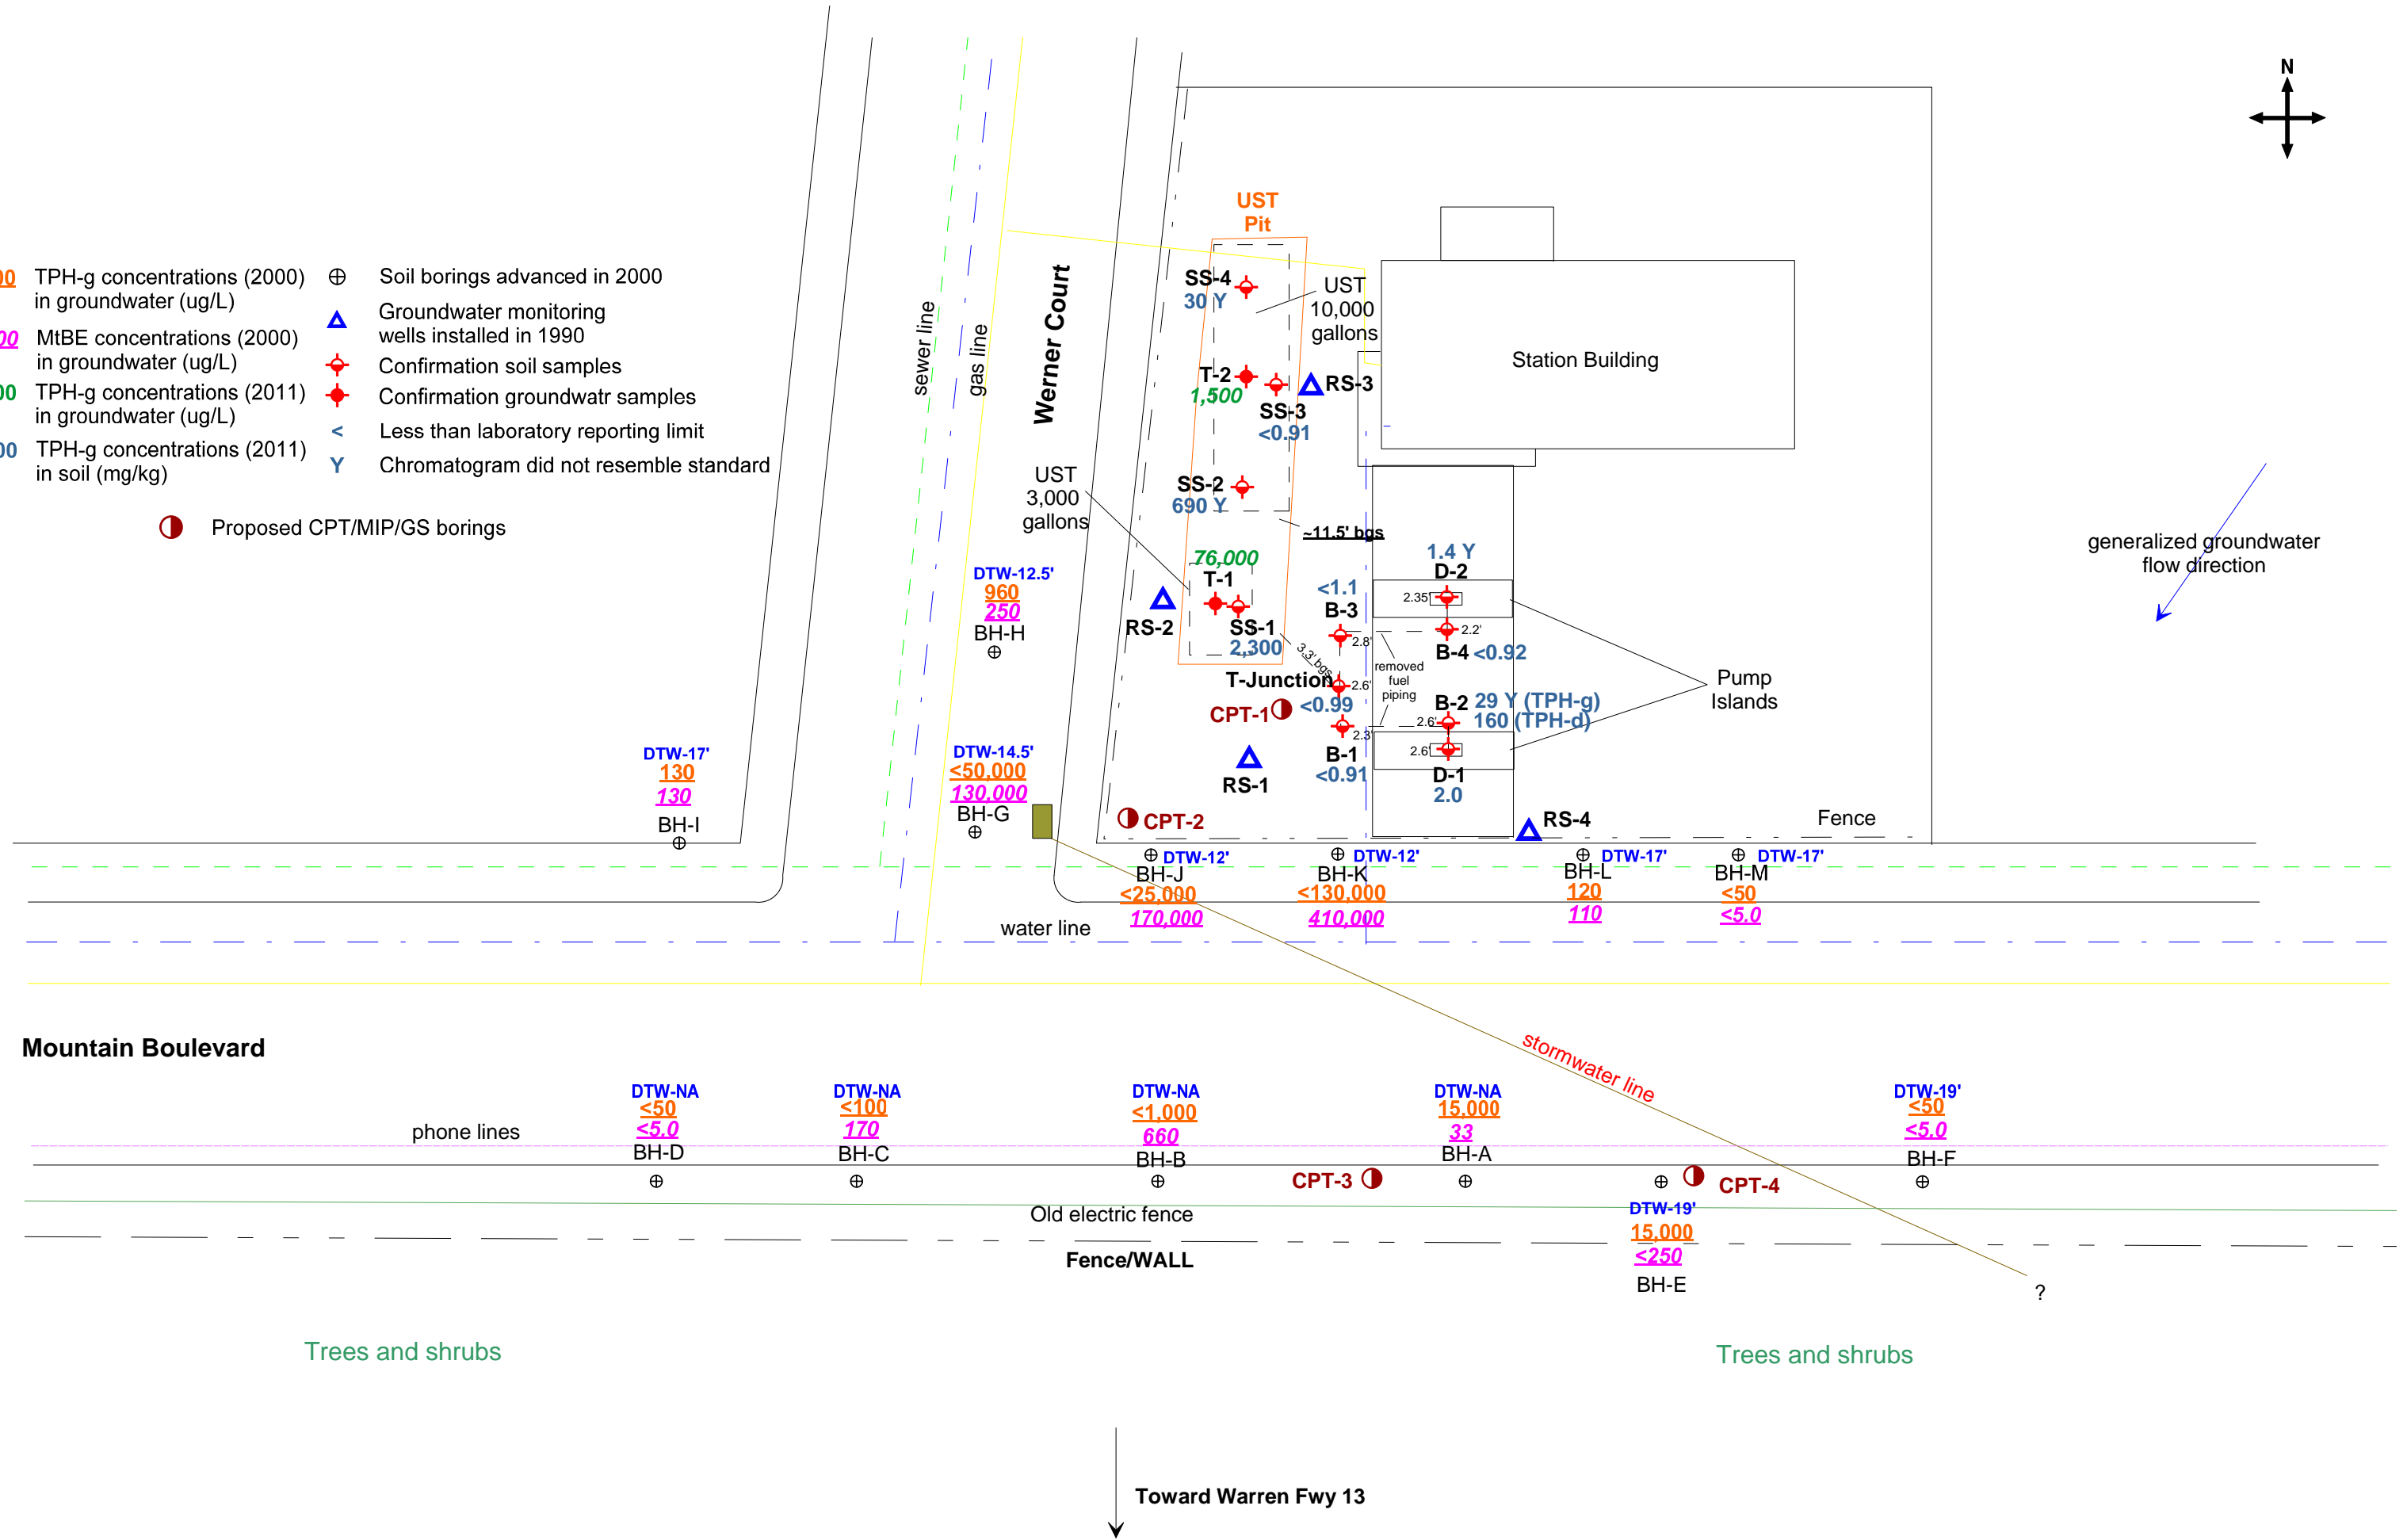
N

0 TPH-g concentrations (2000) in groundwater (ug/L)
0 MtBE concentrations (2000) in groundwater (ug/L)
0 TPH-g concentrations (2011) in groundwater (ug/L)
0 TPH-g concentrations (2011) in soil (mg/kg)

⊕ Soil borings advanced in 2000
Groundwater monitoring wells installed in 1990
Confirmation soil samples
Confirmation groundwatr samples
< Less than laboratory reporting limit
Y Chromatogram did not resemble standard

Proposed CPT/MIP/GS borings

sewer line
gas line
Werner Court

UST Pit
SS-4
30 Y
UST 10,000 gallons
Station Building
T-2
1,500
SS-3
<0.91
RS-3
UST 3,000 gallons
SS-2
690 Y
~11.5' bgs
76,000
T-1
RS-2
SS-1
2,300
T-Junction
CPT-1
<0.99
<1.1
B-3
2.8'
3.3' bgs
2.6'
2.3'
removed fuel piping
1.4 Y
D-2
2.35'
2.2'
B-4 <0.92
B-2 29 Y (TPH-g)
160 (TPH-d)
2.6'
2.6'
B-1
<0.91
D-1
2.0
Pump Islands
RS-1
CPT-2
RS-4
Fence

generalized groundwater flow direction

DTW-12.5'
960
250
BH-H

DTW-17'
130
130
BH-I

DTW-14.5'
<50,000
130,000
BH-G

DTW-12'
BH-J
<25,000
170,000

DTW-12'
BH-K
<130,000
410,000

DTW-17'
BH-L
120
110

DTW-17'
BH-M
<50
<5.0

water line

stormwater line

Mountain Boulevard

phone lines

DTW-NA
<50
<5.0
BH-D

DTW-NA
<100
170
BH-C

DTW-NA
<1,000
660
BH-B

CPT-3

DTW-NA
15,000
33
BH-A

CPT-4

DTW-19'
15,000
<250
BH-E

DTW-19'
<50
<5.0
BH-F

Old electric fence
Fence/WALL
?

Trees and shrubs
Trees and shrubs

Toward Warren Fwy 13